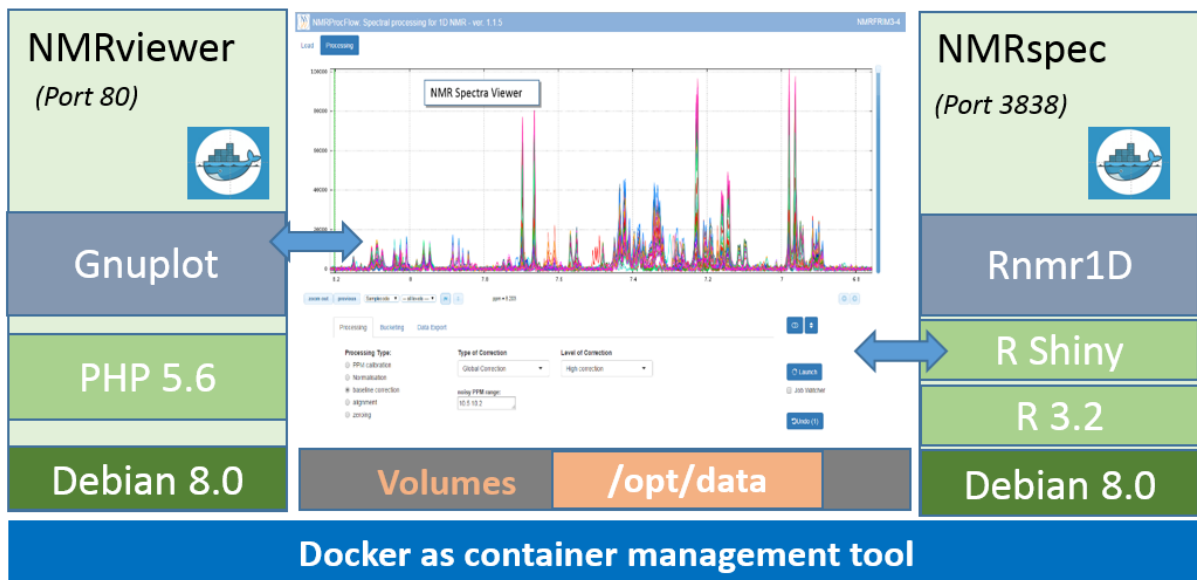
NMRviewer
(Port 80)

Gnuplot

PHP 5.6

Debian 8.0

NMRProcFlow: Spectral processing for 1D NMR - ver. 1.1.5
NMRFRIM3-4

Load Processing

NMR Spectra Viewer

120000
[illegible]
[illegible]
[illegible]
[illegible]
0

8.2 8 7.8 7.6 7.4 7.2 7 6.8

zoom out previous Samplecode -- all levels -- ppm = 8.220

Processing Bucketing Data Export

Processing Type:
PPM calibration
Normalisation
baseline correction
alignment
zeroing

Type of Correction
Global Correction

using PPM range:
10.5 10.2

Level of Correction
High correction

Launch
Job Watcher
Undo (1)

Volumes /opt/data

NMRspec
(Port 3838)

Rnmr1D

R Shiny

R 3.2

Debian 8.0

Docker as container management tool